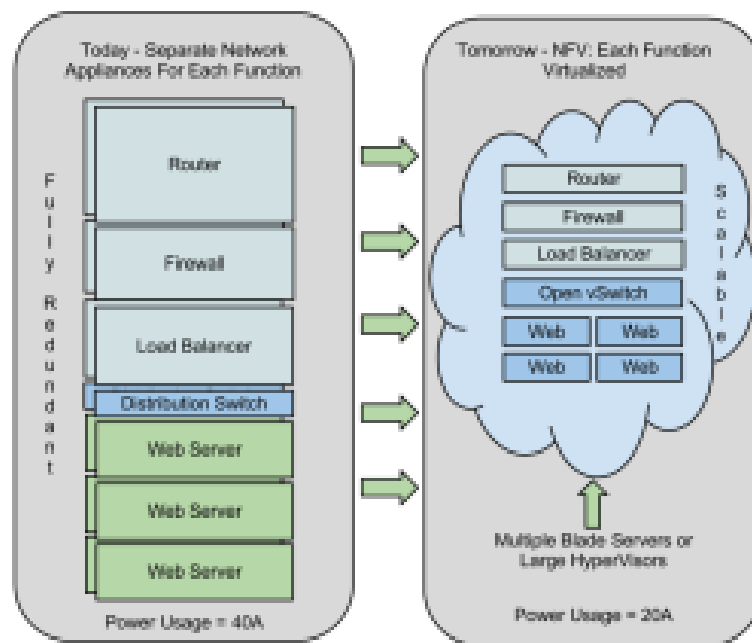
Today - Separate Network Appliances For Each Function

Fully Redundant

Router

Firewall

Load Balancer

Distribution Switch

Web Server

Web Server

Web Server

Power Usage = 40A

Tomorrow - NFV: Each Function Virtualized

Router

Firewall

Load Balancer

Open vSwitch

Web

Web

Web

Web

Scalable

Multiple Blade Servers or Large HyperVisors

Power Usage = 20A